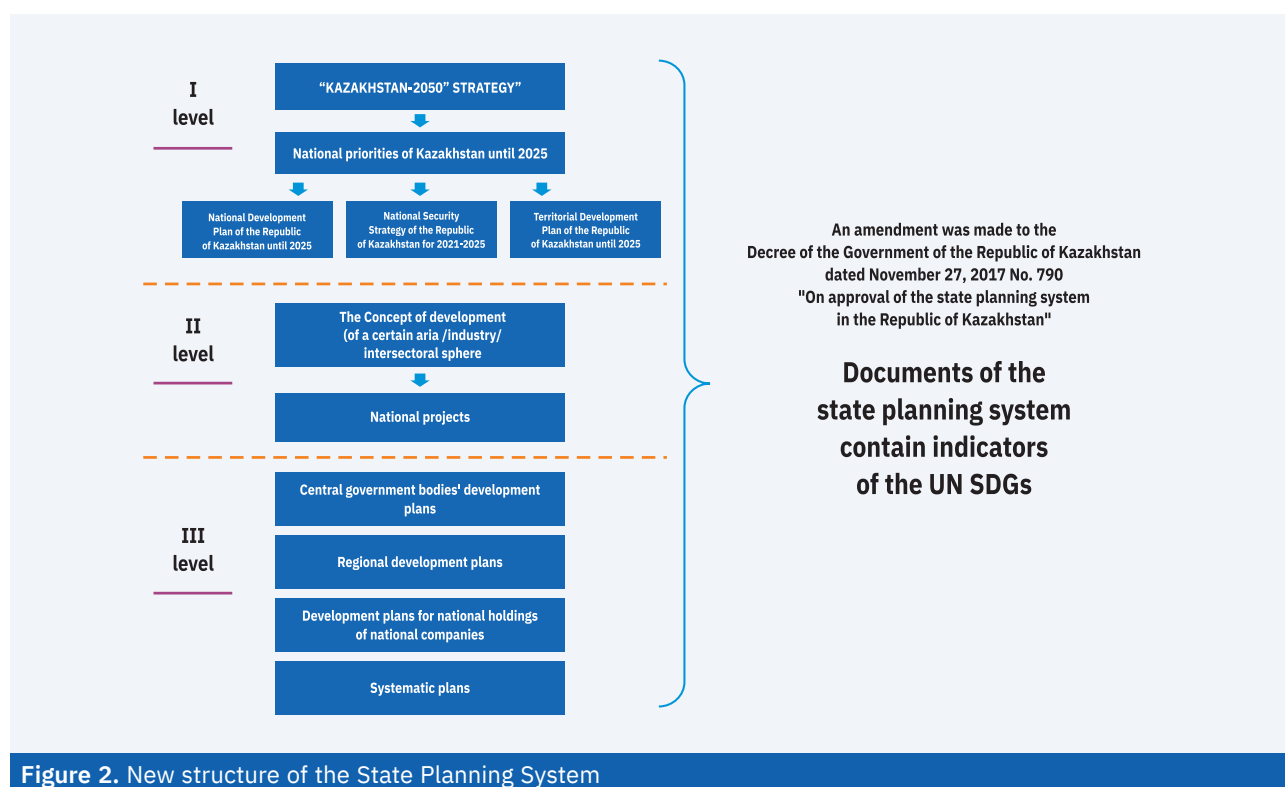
I level

"KAZAKHSTAN-2050" STRATEGY"

National priorities of Kazakhstan until 2025

National Development Plan of the Republic of Kazakhstan until 2025

National Security Strategy of the Republic of Kazakhstan for 2021-2025

Territorial Development Plan of the Republic of Kazakhstan until 2025

II level

The Concept of development (of a certain aria /industry/ intersectoral sphere

National projects

III level

Central government bodies' development plans

Regional development plans

Development plans for national holdings of national companies

Systematic plans

An amendment was made to the Decree of the Government of the Republic of Kazakhstan dated November 27, 2017 No. 790 "On approval of the state planning system in the Republic of Kazakhstan"

Documents of the state planning system contain indicators of the UN SDGs

Figure 2. New structure of the State Planning System